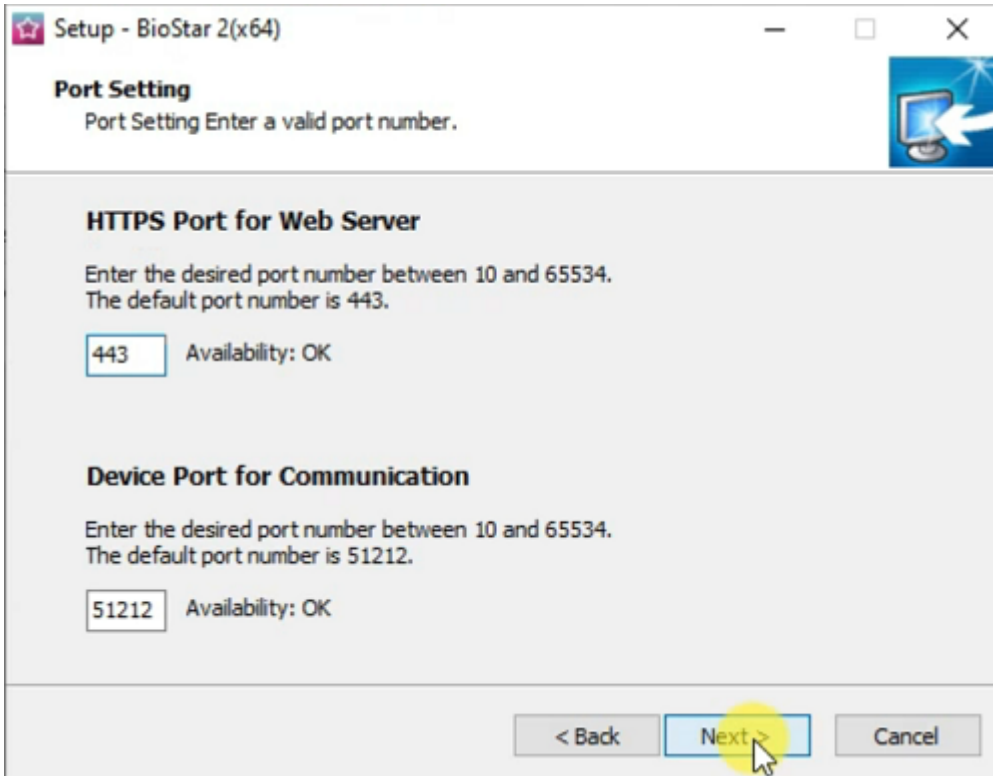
Setup - BioStar 2(x64)

Port Setting
Port Setting Enter a valid port number.

HTTPS Port for Web Server

Enter the desired port number between 10 and 65534.
The default port number is 443.

443 Availability: OK

Device Port for Communication

Enter the desired port number between 10 and 65534.
The default port number is 51212.

51212 Availability: OK

< Back Next > Cancel